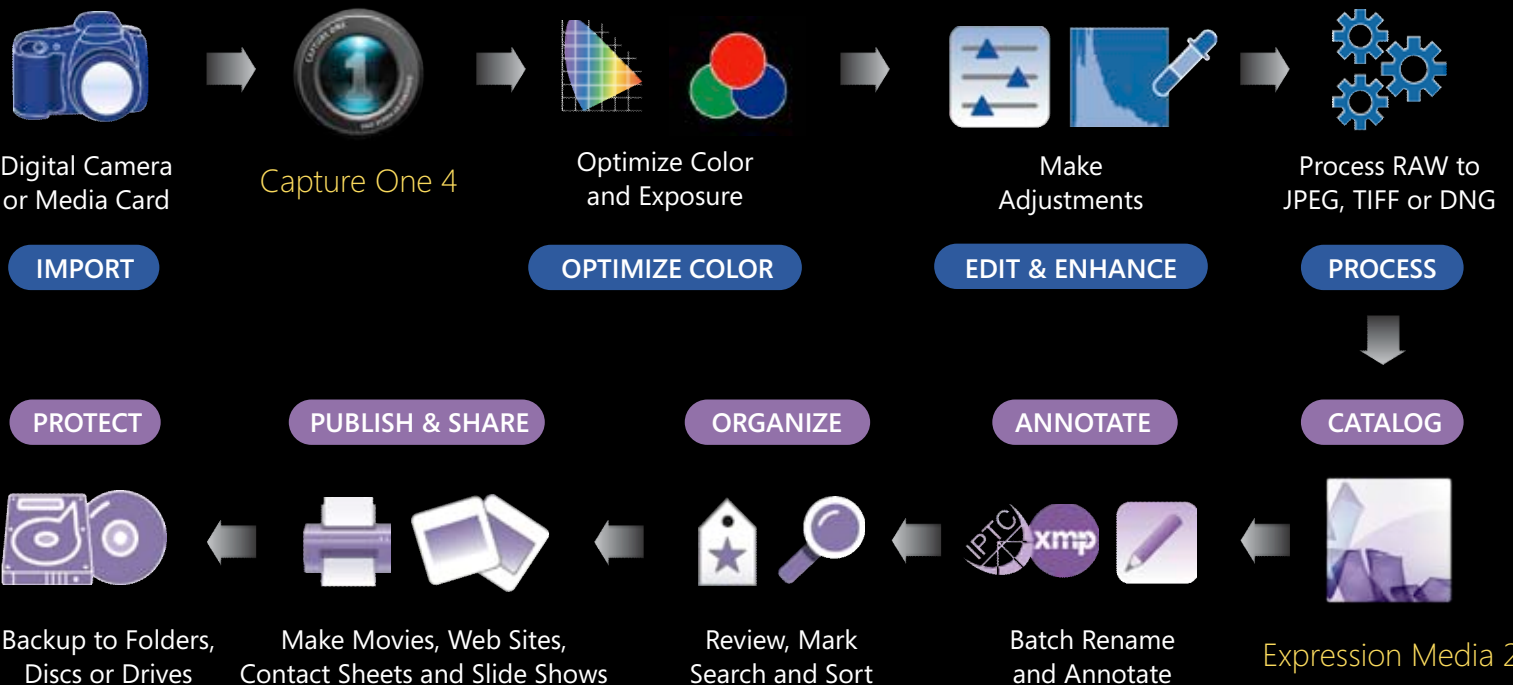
Digital Camera or Media Card

IMPORT

Capture One 4

Optimize Color and Exposure

OPTIMIZE COLOR

Make Adjustments

EDIT & ENHANCE

Process RAW to JPEG, TIFF or DNG

PROCESS

PROTECT

PUBLISH & SHARE

ORGANIZE

ANNOTATE

CATALOG

IPTC xmp

Backup to Folders, Discs or Drives

Make Movies, Web Sites, Contact Sheets and Slide Shows

Review, Mark Search and Sort

Batch Rename and Annotate

Expression Media 2